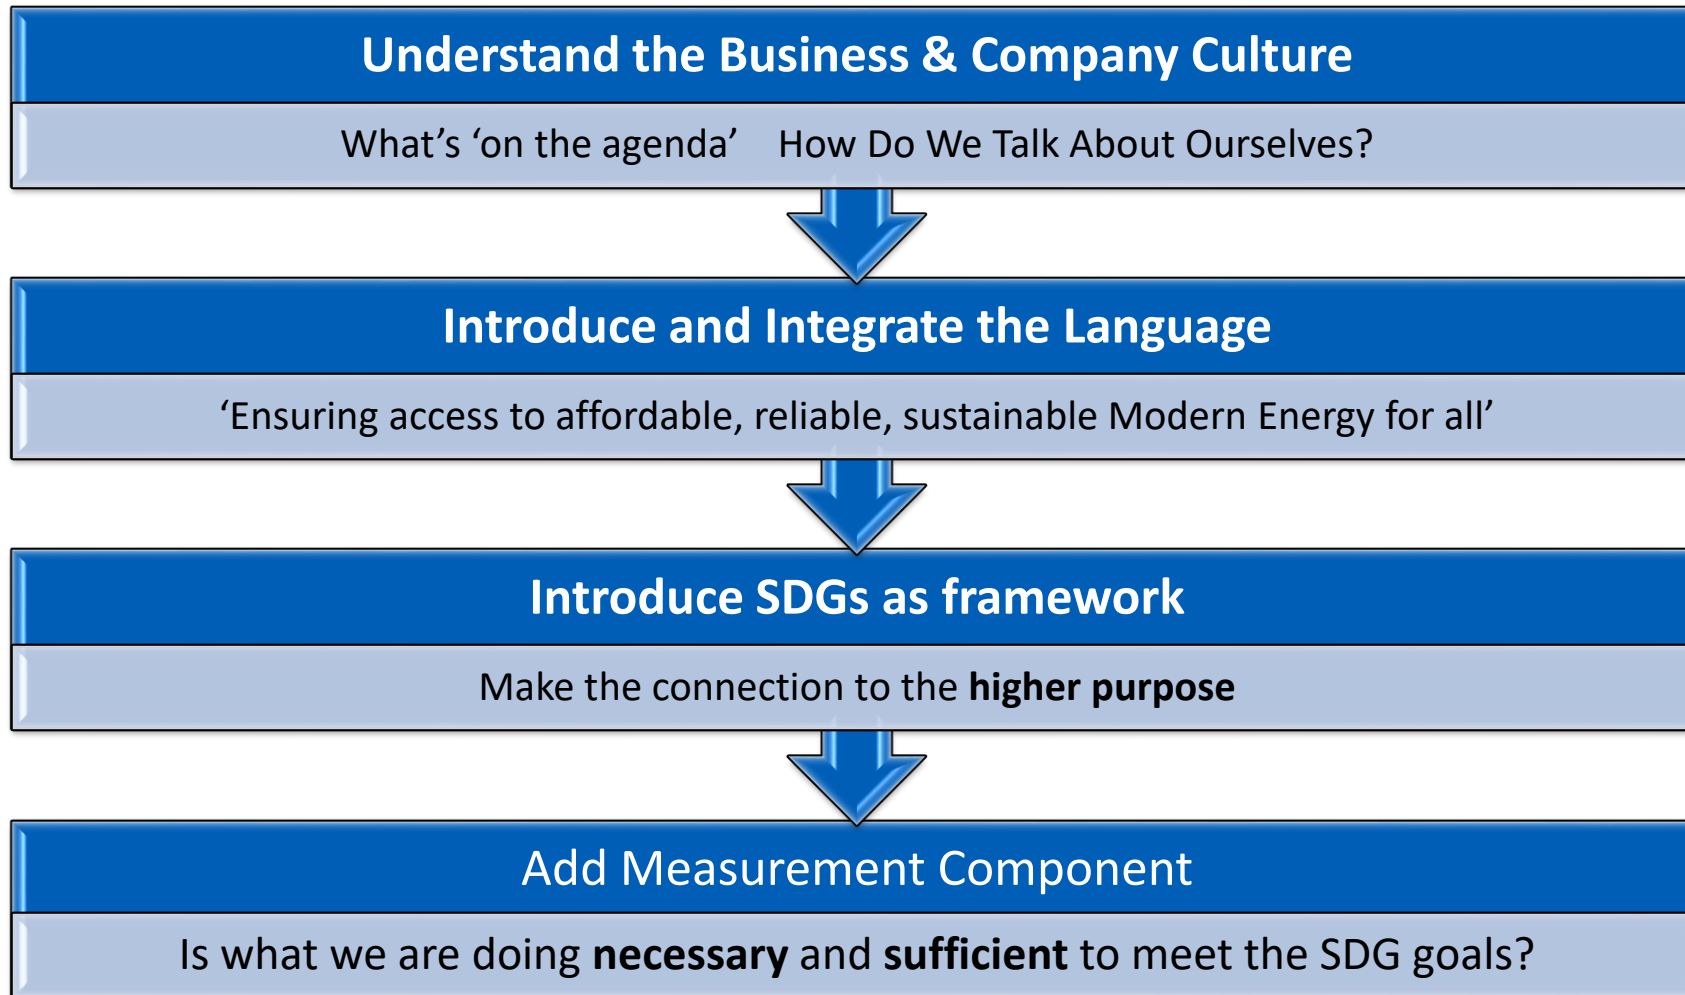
Understand the Business & Company Culture

What’s ‘on the agenda’ How Do We Talk About Ourselves?

Introduce and Integrate the Language

‘Ensuring access to affordable, reliable, sustainable Modern Energy for all’

Introduce SDGs as framework

Make the connection to the **higher purpose**

Add Measurement Component

Is what we are doing **necessary** and **sufficient** to meet the SDG goals?